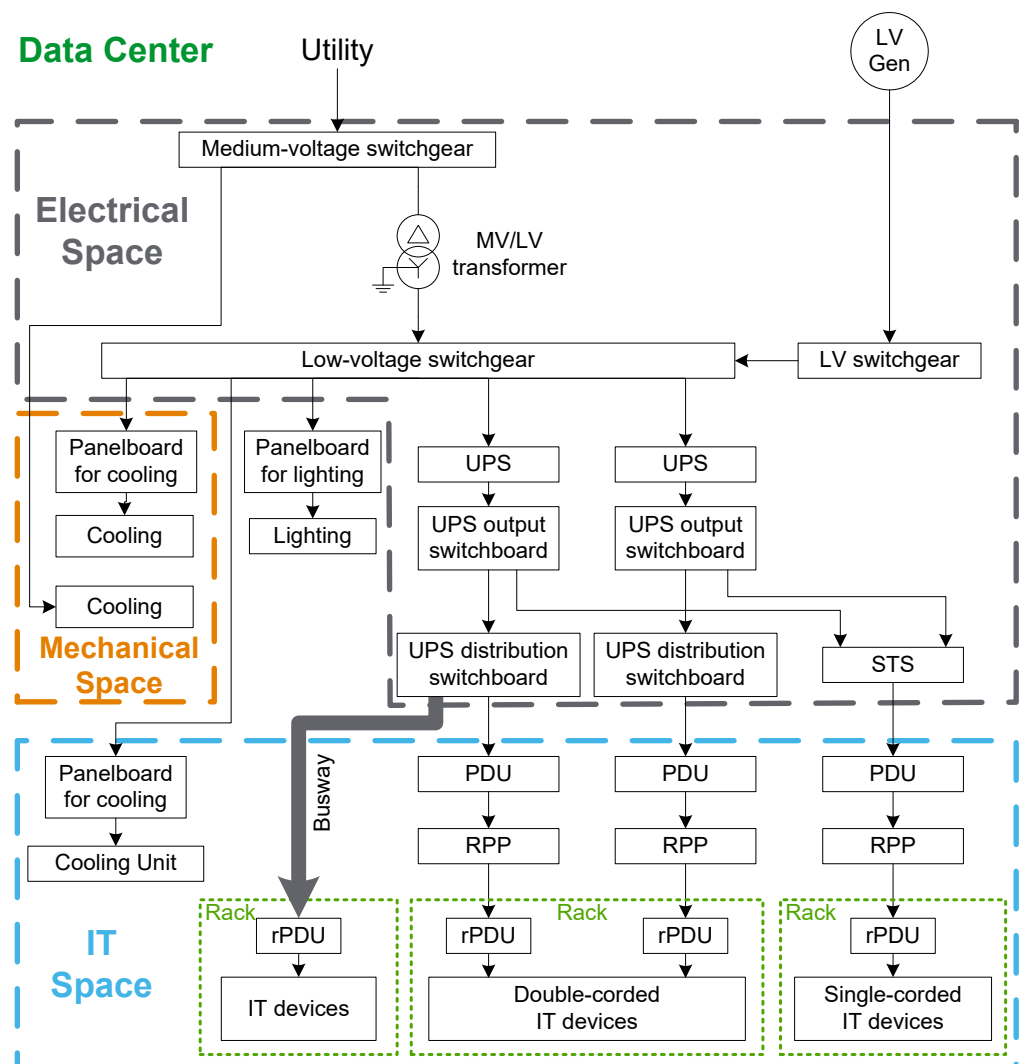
Data Center

Utility

LV Gen

Electrical Space

Medium-voltage switchgear

MV/LV transformer

Low-voltage switchgear

LV switchgear

Panelboard for cooling

Cooling

Cooling

Mechanical Space

Panelboard for lighting

Lighting

UPS

UPS output switchboard

UPS

UPS output switchboard

UPS distribution switchboard

UPS distribution switchboard

STS

Busway

Panelboard for cooling

Cooling Unit

PDU

RPP

PDU

RPP

PDU

RPP

IT Space

Rack

rPDU

IT devices

Rack

rPDU

rPDU

Double-corded IT devices

Rack

rPDU

Single-corded IT devices